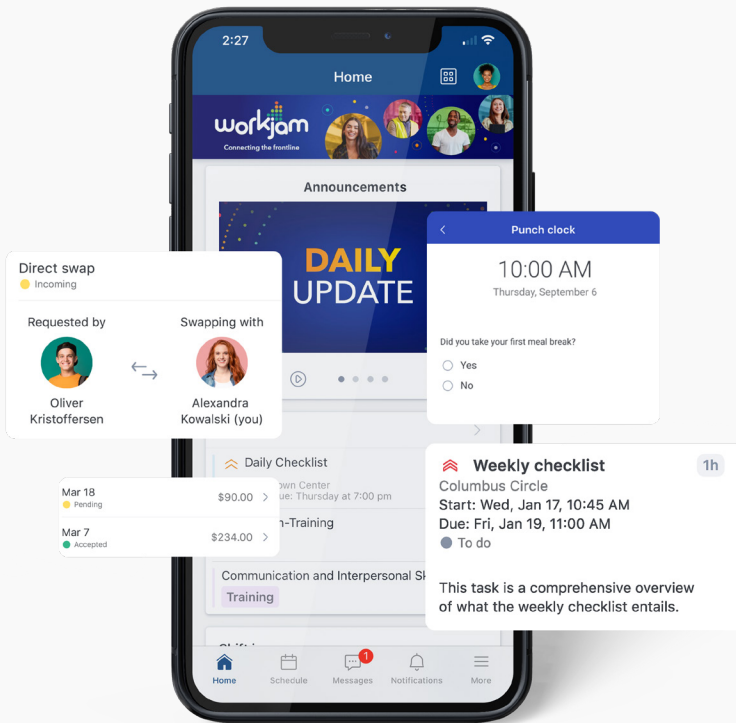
2:27

Home

workjam
Connecting the frontline

Announcements

DAILY UPDATE

Direct swap
Incoming

Requested by
Oliver Kristoffersen

Swapping with
Alexandra Kowalski (you)

Punch clock

10:00 AM
Thursday, September 6

Did you take your first meal break?
Yes
No

Daily Checklist
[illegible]own Center
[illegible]e: Thursday at 7:00 pm

Mar 18
Pending
$90.00

Mar 7
Accepted
$234.00

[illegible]n-Training

Communication and Interpersonal Sk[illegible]
Training

Weekly checklist
1h
Columbus Circle
Start: Wed, Jan 17, 10:45 AM
Due: Fri, Jan 19, 11:00 AM
To do

This task is a comprehensive overview of what the weekly checklist entails.

Home
Schedule
Messages
1
Notifications
More